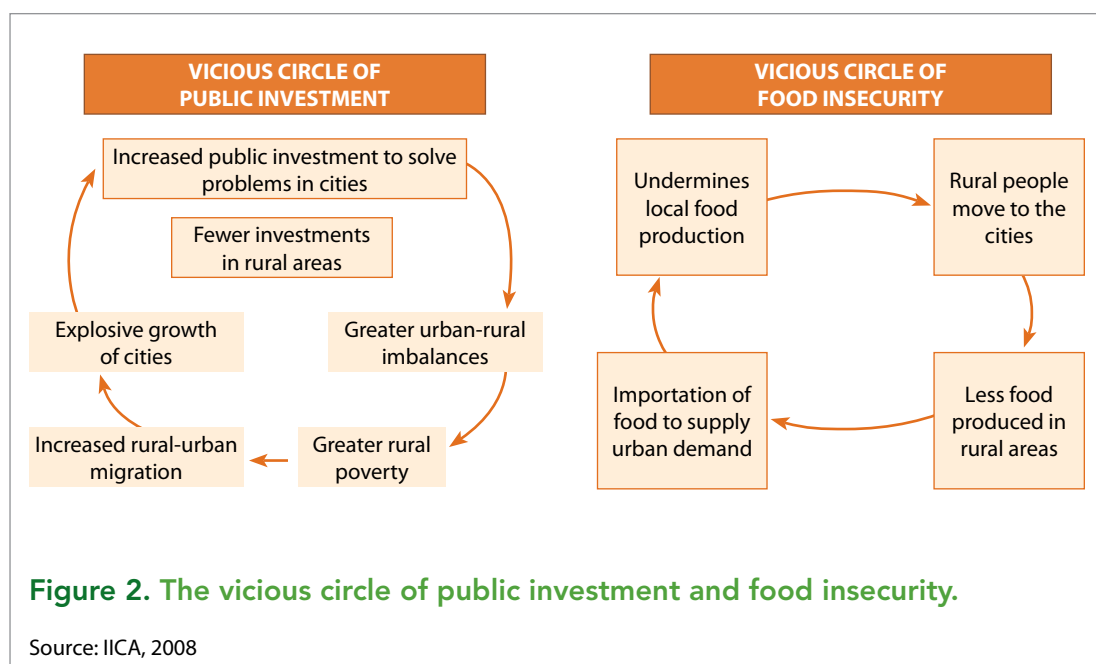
VICIOUS CIRCLE OF PUBLIC INVESTMENT

Increased public investment to solve problems in cities

Fewer investments in rural areas

Greater urban-rural imbalances

Greater rural poverty

Increased rural-urban migration

Explosive growth of cities

VICIOUS CIRCLE OF FOOD INSECURITY

Undermines local food production

Rural people move to the cities

Less food produced in rural areas

Importation of food to supply urban demand

Figure 2. The vicious circle of public investment and food insecurity.

Source: IICA, 2008